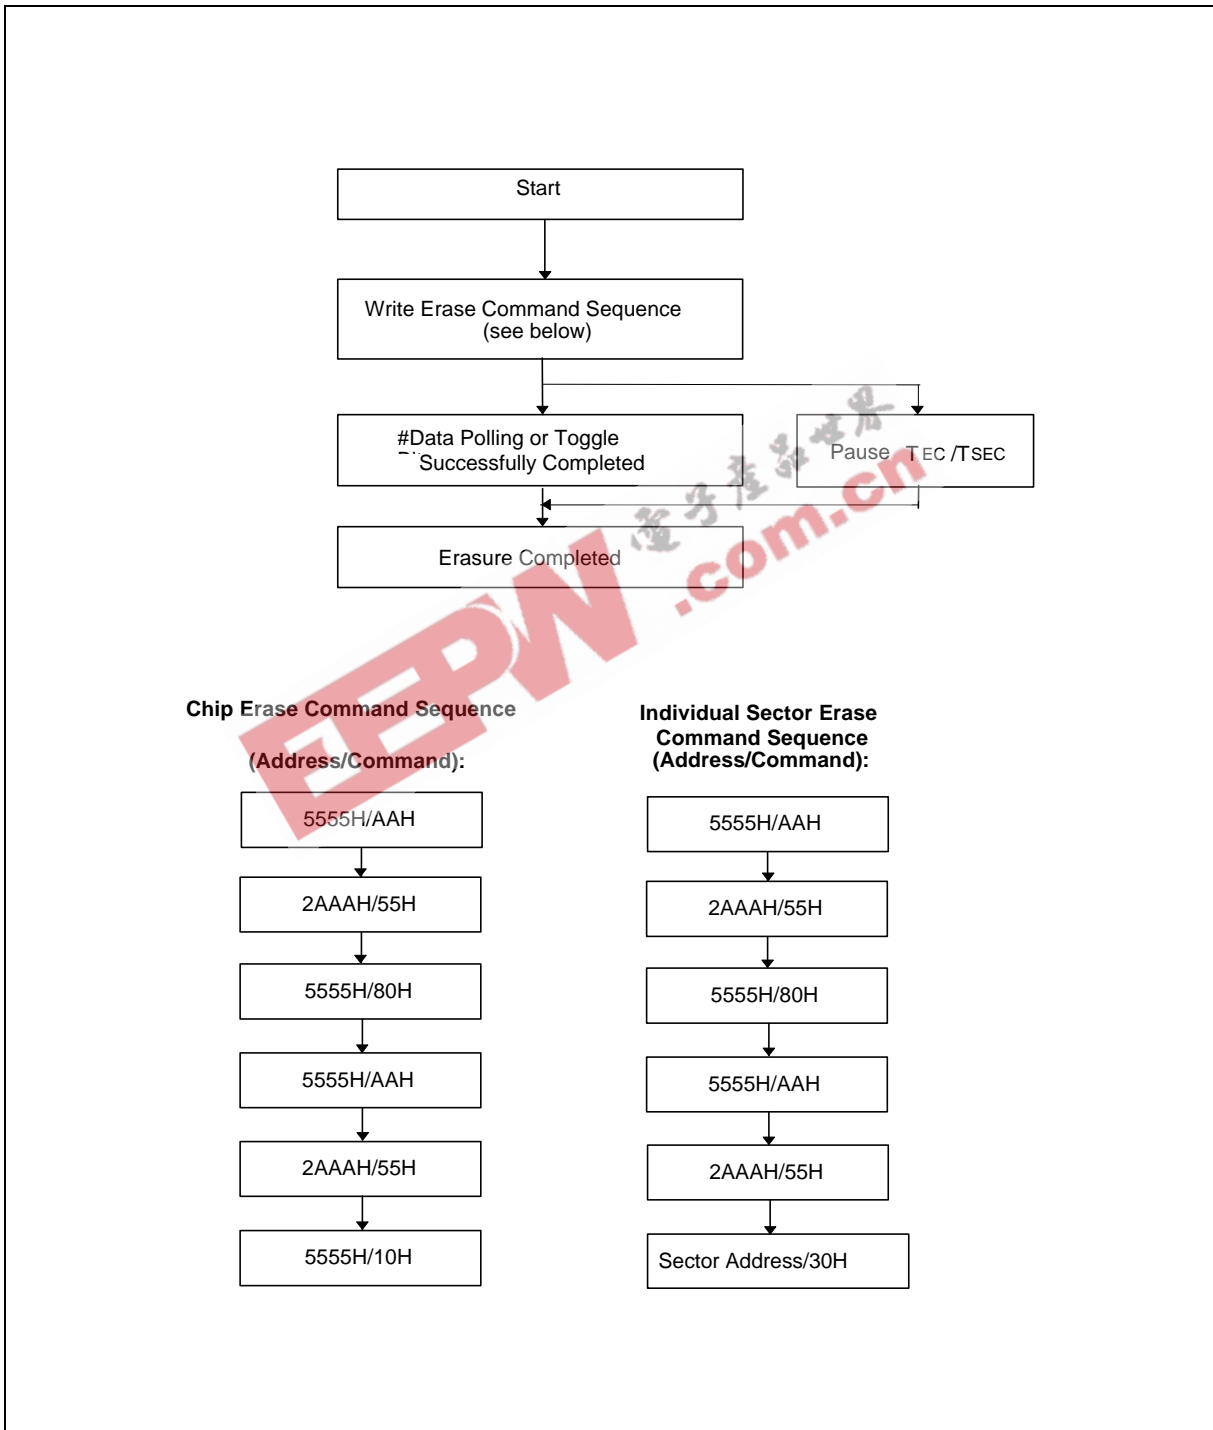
Start

Write Erase Command Sequence (see below)

#Data Polling or Toggle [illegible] Successfully Completed

Pause $T_{EC}$ /$T_{SEC}$

Erasure Completed

电子产品世界

EEPW .com.cn

Chip Erase Command Sequence

(Address/Command):

5555H/AAH

2AAAH/55H

5555H/80H

5555H/AAH

2AAAH/55H

5555H/10H

Individual Sector Erase Command Sequence (Address/Command):

5555H/AAH

2AAAH/55H

5555H/80H

5555H/AAH

2AAAH/55H

Sector Address/30H